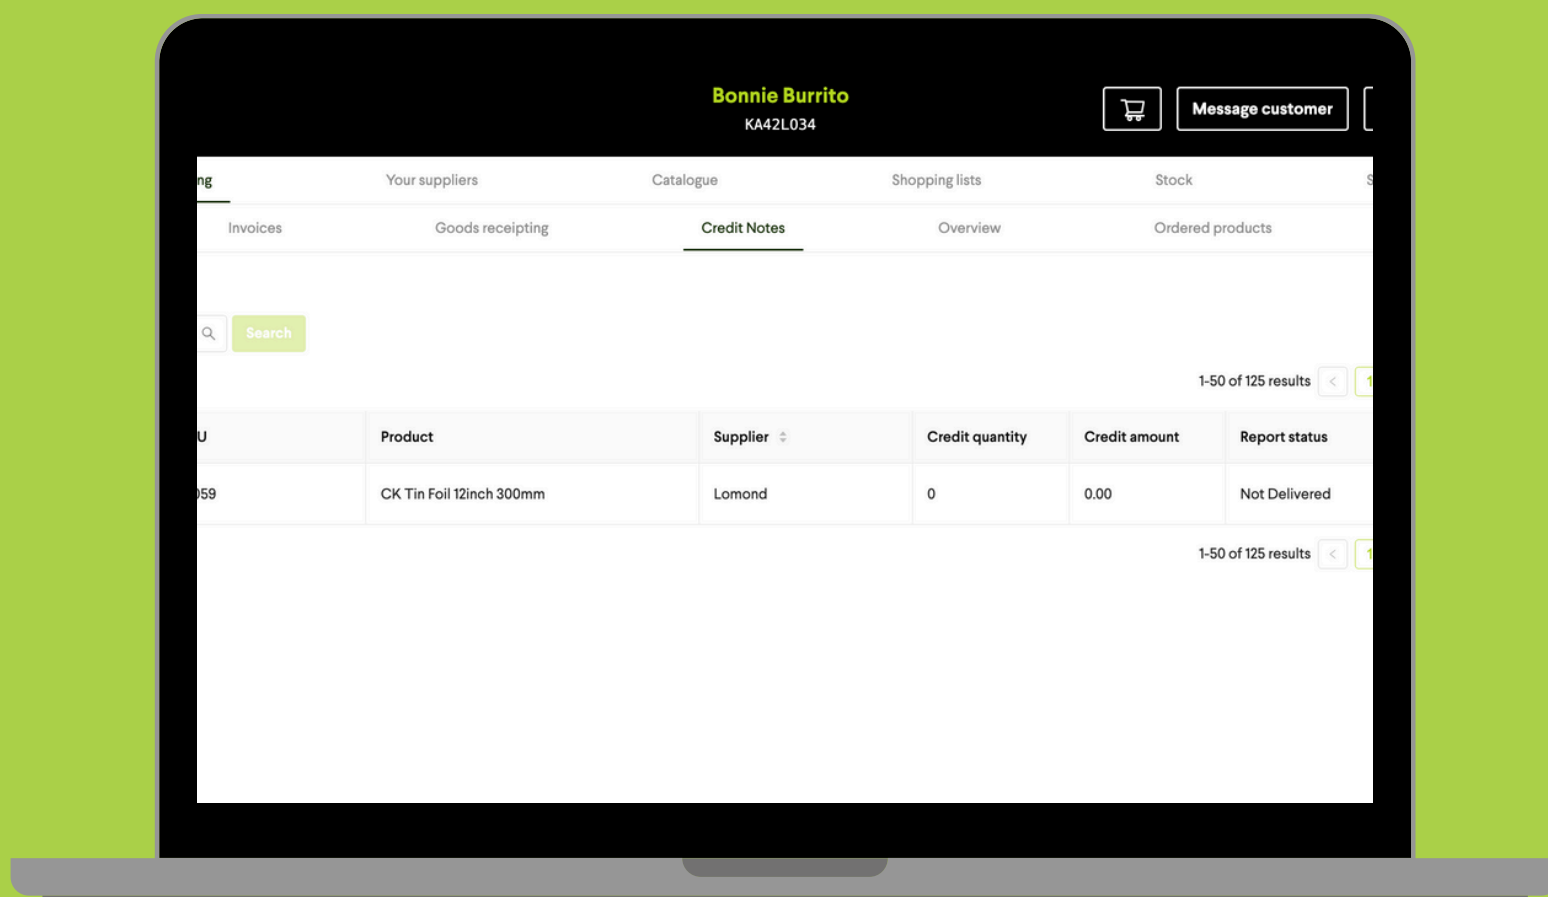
Bonnie Burrito
KA42L034

Message customer

ng Your suppliers Catalogue Shopping lists Stock S

Invoices Goods receipting Credit Notes Overview Ordered products

Search

1-50 of 125 results < 1

| U | Product | Supplier | Credit quantity | Credit amount | Report status |
|---|---|---|---|---|---|
| 059 | CK Tin Foil 12inch 300mm | Lomond | 0 | 0.00 | Not Delivered |

1-50 of 125 results < 1